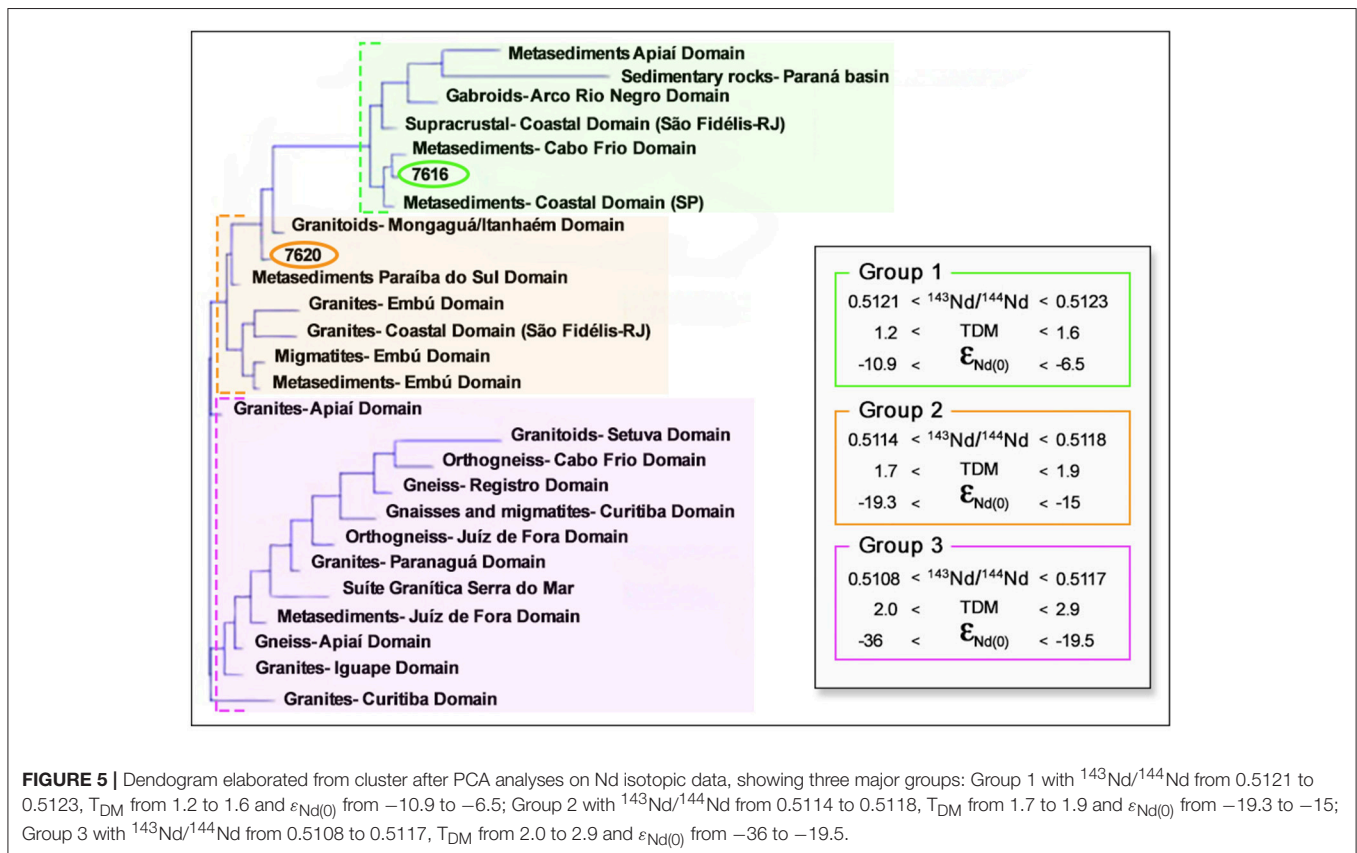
Metasediments Apiaí Domain
Sedimentary rocks- Paraná basin
Gabroids-Arco Rio Negro Domain
Supracrustal- Coastal Domain (São Fidélis-RJ)
Metasediments- Cabo Frio Domain
7616
Metasediments- Coastal Domain (SP)
Granitoids- Mongaguá/Itanhaém Domain
7620
Metasediments Paraíba do Sul Domain
Granites- Embú Domain
Granites- Coastal Domain (São Fidélis-RJ)
Migmatites- Embú Domain
Metasediments- Embú Domain
Granites-Apiaí Domain
Granitoids- Setuva Domain
Orthogneiss- Cabo Frio Domain
Gneiss- Registro Domain
Gnaisses and migmatites- Curitiba Domain
Orthogneiss- Juíz de Fora Domain
Granites- Paranaguá Domain
Suíte Granítica Serra do Mar
Metasediments- Juíz de Fora Domain
Gneiss-Apiaí Domain
Granites- Iguape Domain
Granites- Curitiba Domain

Group 1
0.5121 < $^{143}$Nd/$^{144}$Nd < 0.5123
1.2 < TDM < 1.6
-10.9 < $\varepsilon_{Nd(0)}$ < -6.5

Group 2
0.5114 < $^{143}$Nd/$^{144}$Nd < 0.5118
1.7 < TDM < 1.9
-19.3 < $\varepsilon_{Nd(0)}$ < -15

Group 3
0.5108 < $^{143}$Nd/$^{144}$Nd < 0.5117
2.0 < TDM < 2.9
-36 < $\varepsilon_{Nd(0)}$ < -19.5

**FIGURE 5 |** Dendogram elaborated from cluster after PCA analyses on Nd isotopic data, showing three major groups: Group 1 with $^{143}$Nd/$^{144}$Nd from 0.5121 to 0.5123, T$_{DM}$ from 1.2 to 1.6 and $\varepsilon_{Nd(0)}$ from −10.9 to −6.5; Group 2 with $^{143}$Nd/$^{144}$Nd from 0.5114 to 0.5118, T$_{DM}$ from 1.7 to 1.9 and $\varepsilon_{Nd(0)}$ from −19.3 to −15; Group 3 with $^{143}$Nd/$^{144}$Nd from 0.5108 to 0.5117, T$_{DM}$ from 2.0 to 2.9 and $\varepsilon_{Nd(0)}$ from −36 to −19.5.